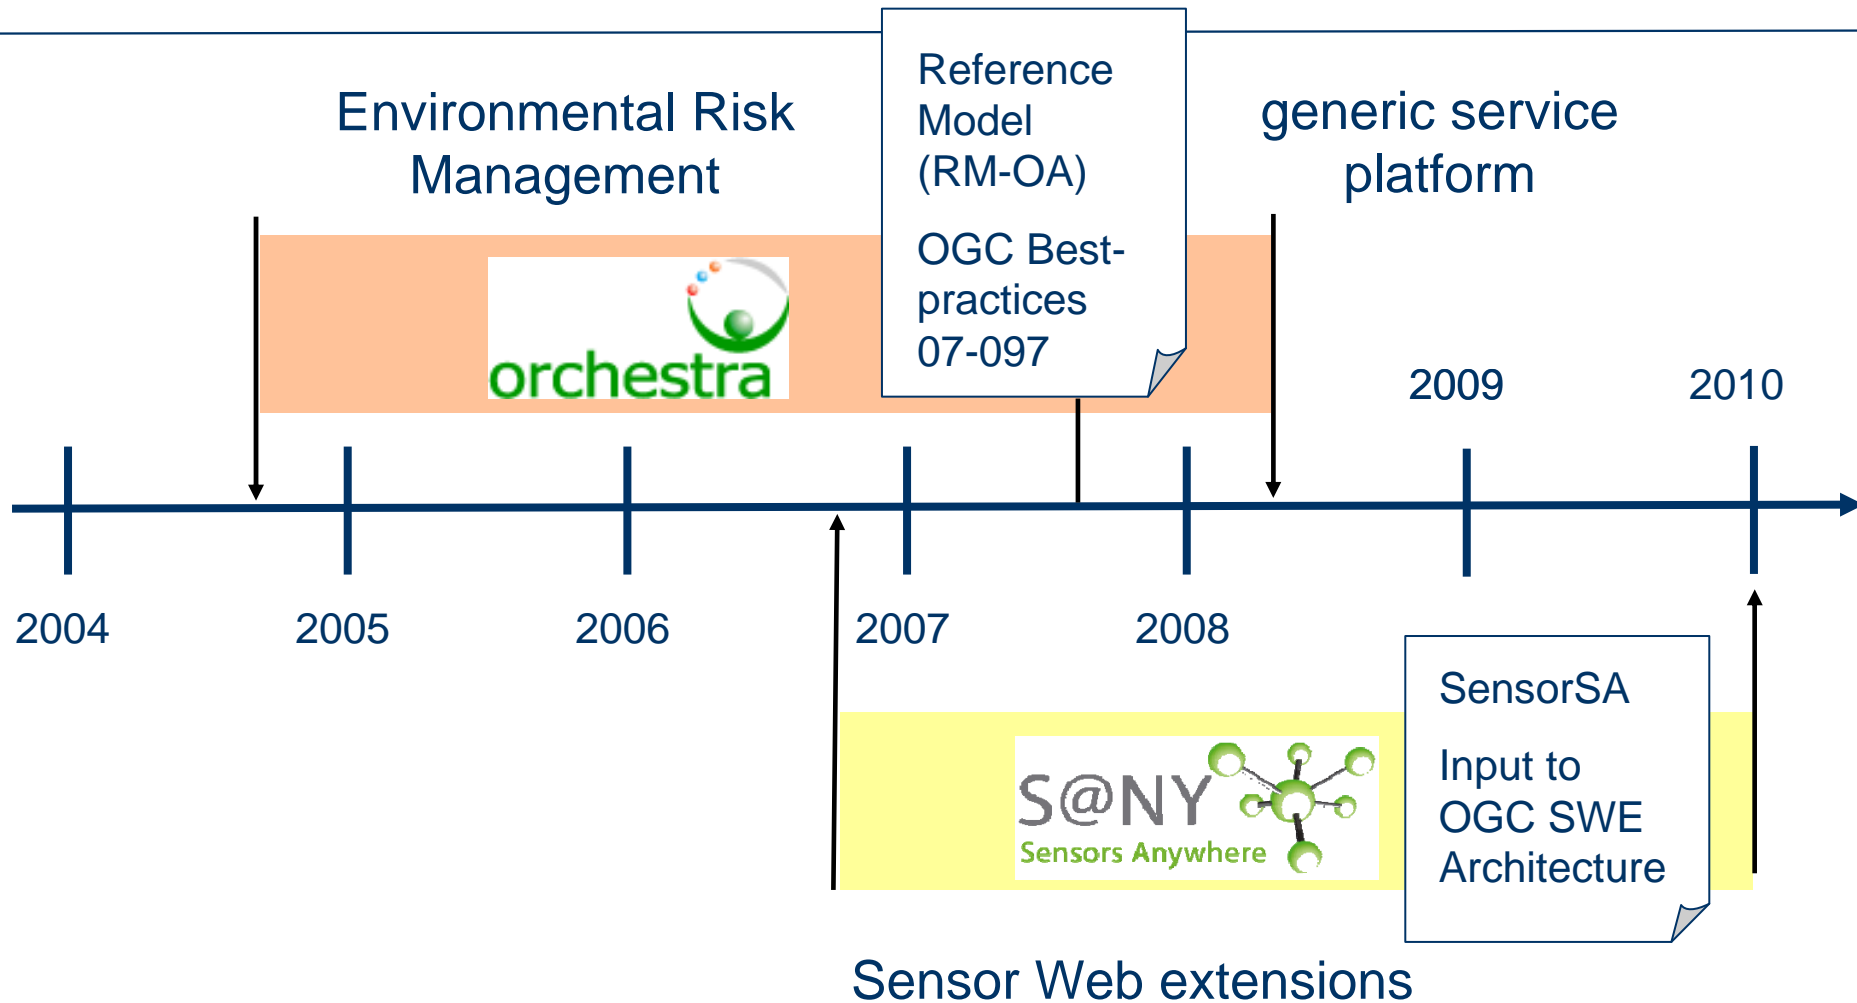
Environmental Risk Management

Reference Model (RM-OA)

OGC Best-practices 07-097

generic service platform

orchestra

2009

2010

2004

2005

2006

2007

2008

S@NY
Sensors Anywhere

SensorSA

Input to OGC SWE Architecture

Sensor Web extensions